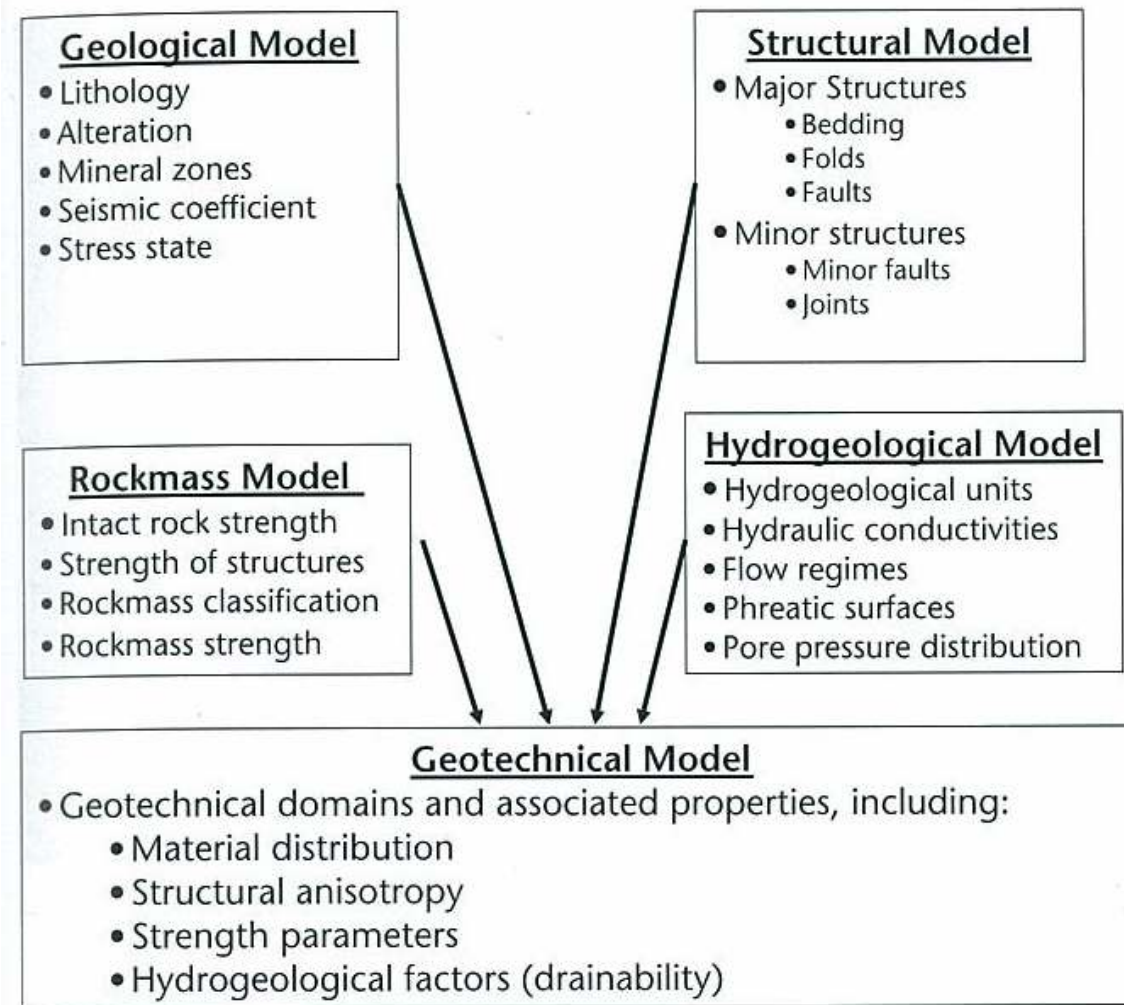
Geological Model
• Lithology
• Alteration
• Mineral zones
• Seismic coefficient
• Stress state

Structural Model
• Major Structures
• Bedding
• Folds
• Faults
• Minor structures
• Minor faults
• Joints

Rockmass Model
• Intact rock strength
• Strength of structures
• Rockmass classification
• Rockmass strength

Hydrogeological Model
• Hydrogeological units
• Hydraulic conductivities
• Flow regimes
• Phreatic surfaces
• Pore pressure distribution

Geotechnical Model
• Geotechnical domains and associated properties, including:
• Material distribution
• Structural anisotropy
• Strength parameters
• Hydrogeological factors (drainability)